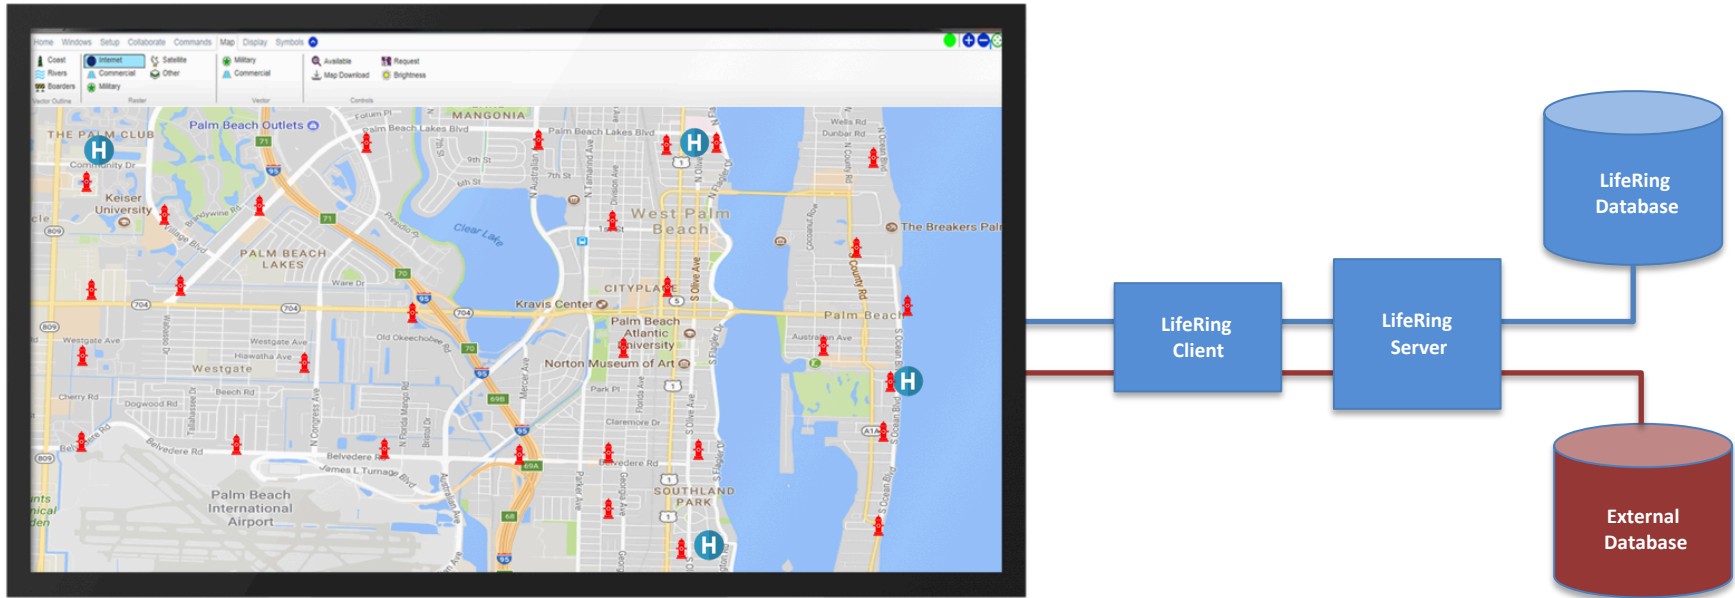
Home Windows Setup Collaborate Commands Map Display Symbols

Coast
Rivers
Boarders
Vector Outline

Internet
Commercial
Military
Raster

Satellite
Other

Military
Commercial
Vector

Available
Map Download

Request
Brightness
Controls

THE PALM CLUB
Palm Beach Outlets
Community Dr
Keiser University
PALM BEACH LAKES
MANGONIA
Palm Beach Lakes Blvd
West Palm Beach
Clear Lake
CITYPLACE
Kravis Center
Palm Beach Atlantic University
Norton Museum of Art
Westgate
Westgate Ave
Hiawatha Ave
Cherry Rd
Dogwood Rd
Belvedere Rd
Palm Beach International Airport
SOUTHLAND PARK
The Breakers Palm
Palm Beach
Australian Ave
Okeechobee
Forum Pl
Wells Rd
Dunbar Rd

LifeRing Database

LifeRing Client

LifeRing Server

External Database